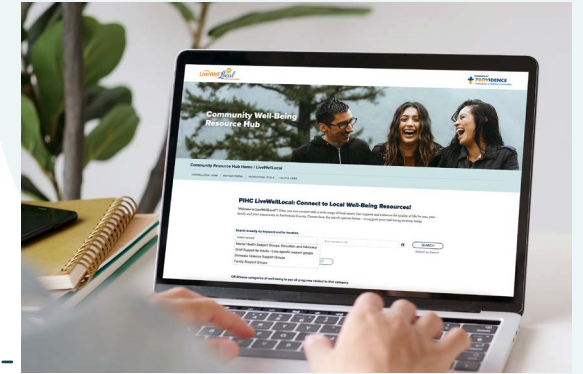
LiveWell Local

PROVIDENCE

Community Well-Being Resource Hub

Community Resource Hub Home / LiveWellLocal

PIHC LiveWellLocal: Connect to Local Well-Being Resources!

Welcome to LiveWellLocal! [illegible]

Search events by keyword and/or location

Mental Health Support Groups, Education and Advocacy

Grief Support for Adults - Loss-specific support groups

Domestic Violence Support Groups

Family Support Groups

SEARCH

Or browse categories of well-being to see all programs related to that category